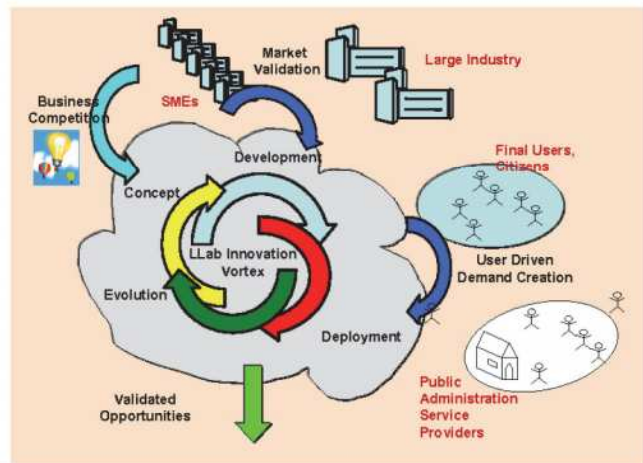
Market Validation

Large Industry

Business Competition

SMEs

Development

Final Users, Citizens

Concept

LLab Innovation Vortex

User Driven Demand Creation

Evolution

Deployment

Validated Opportunities

Public Administration Service Providers